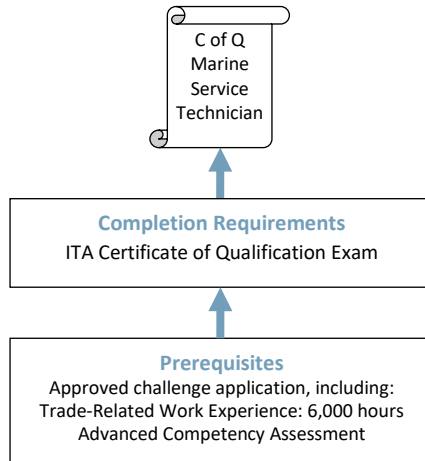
C of Q
Marine
Service
Technician

Completion Requirements
ITA Certificate of Qualification Exam

Prerequisites
Approved challenge application, including:
Trade-Related Work Experience: 6,000 hours
Advanced Competency Assessment